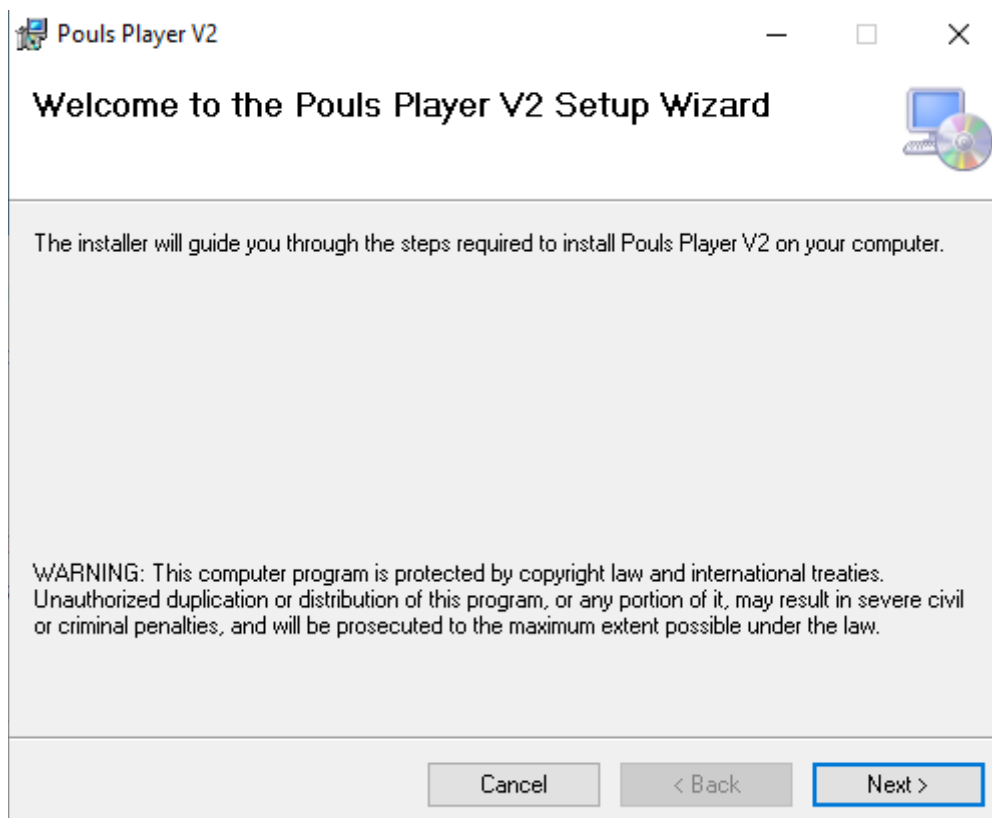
Pouls Player V2

Welcome to the Pouls Player V2 Setup Wizard

The installer will guide you through the steps required to install Pouls Player V2 on your computer.

WARNING: This computer program is protected by copyright law and international treaties. Unauthorized duplication or distribution of this program, or any portion of it, may result in severe civil or criminal penalties, and will be prosecuted to the maximum extent possible under the law.

Cancel
< Back
Next >